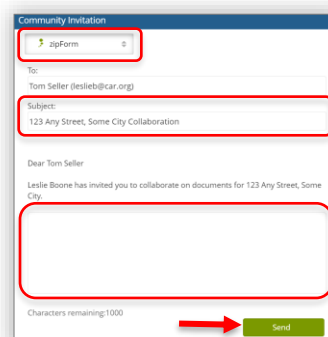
Community Invitation

zipForm

To:

Tom Seller (leslieb@car.org)

Subject:

123 Any Street, Some City Collaboration

Dear Tom Seller

Leslie Boone has invited you to collaborate on documents for 123 Any Street, Some City.

Characters remaining:1000

Send